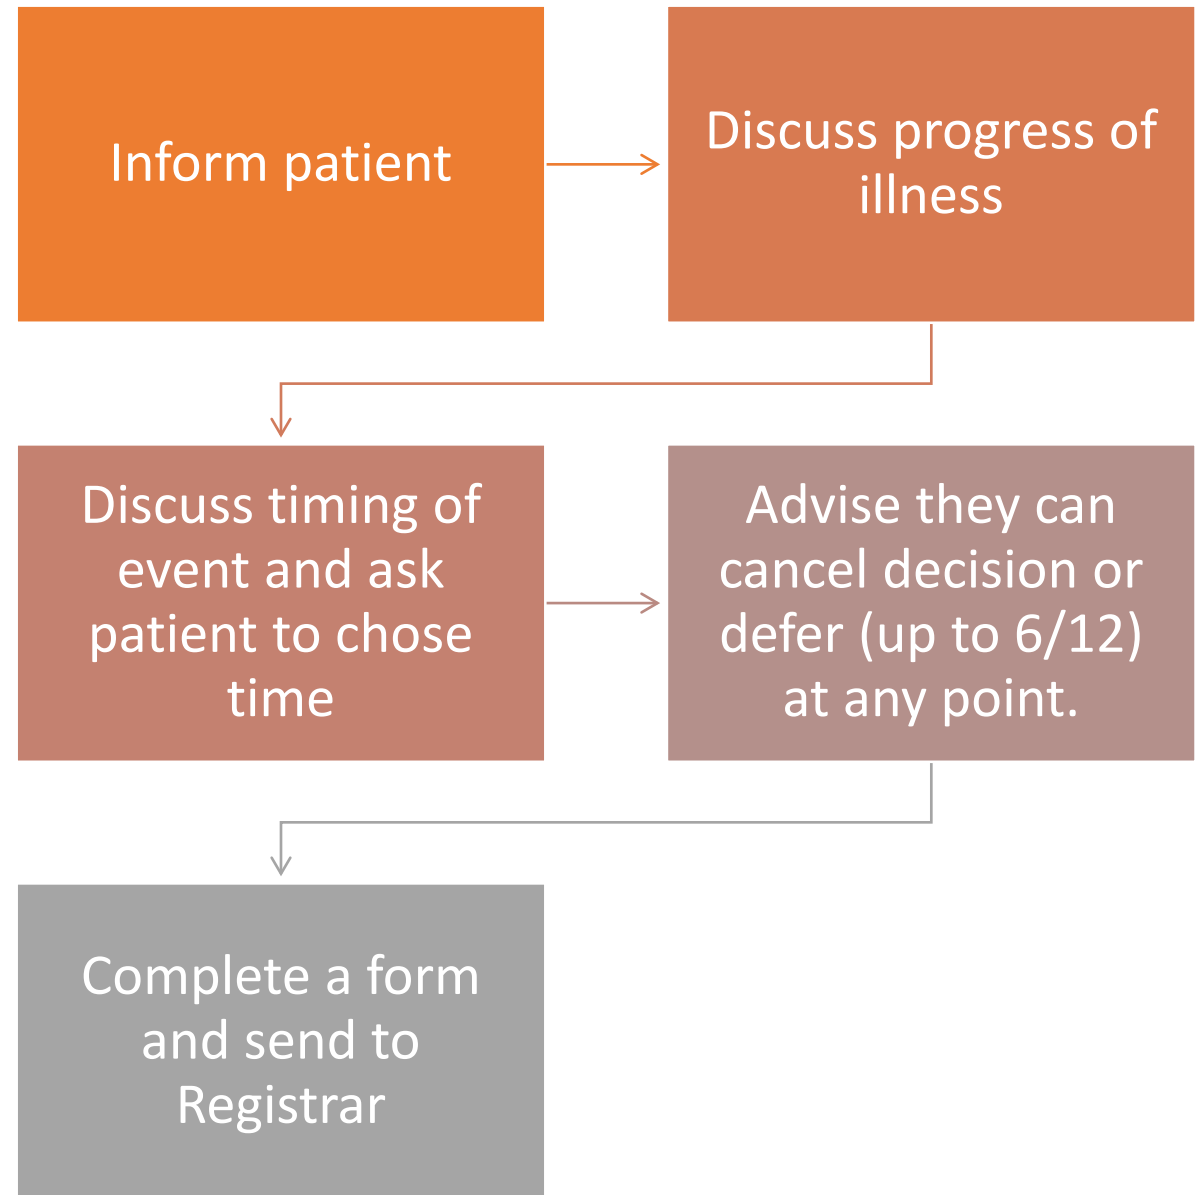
Inform patient

Discuss progress of illness

Discuss timing of event and ask patient to chose time

Advise they can cancel decision or defer (up to 6/12) at any point.

Complete a form and send to Registrar